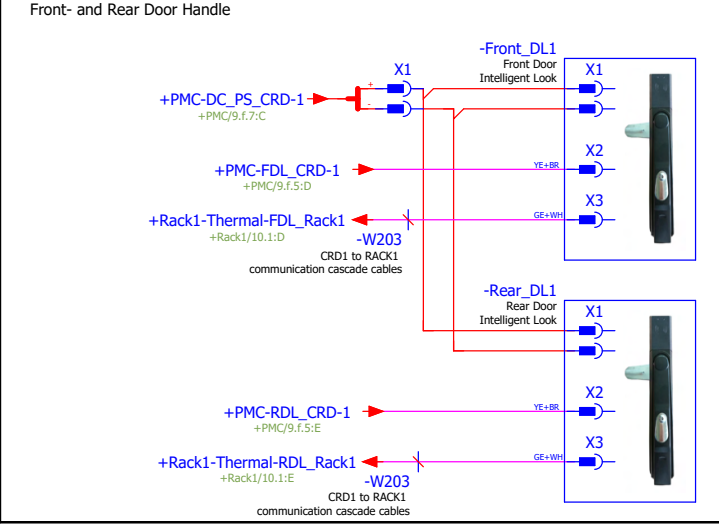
Front- and Rear Door Handle

+PMC-DC_PS_CRD-1
+PMC/9.f.7:C

X1
+
-

-Front_DL1
Front Door
Intelligent Look

X1

+PMC-FDL_CRD-1
+PMC/9.f.5:D

YE+BR
X2

+Rack1-Thermal-FDL_Rack1
+Rack1/10.1:D

GE+WH
X3

-W203
CRD1 to RACK1
communication cascade cables

-Rear_DL1
Rear Door
Intelligent Look

X1

+PMC-RDL_CRD-1
+PMC/9.f.5:E

YE+BR
X2

+Rack1-Thermal-RDL_Rack1
+Rack1/10.1:E

GE+WH
X3

-W203
CRD1 to RACK1
communication cascade cables